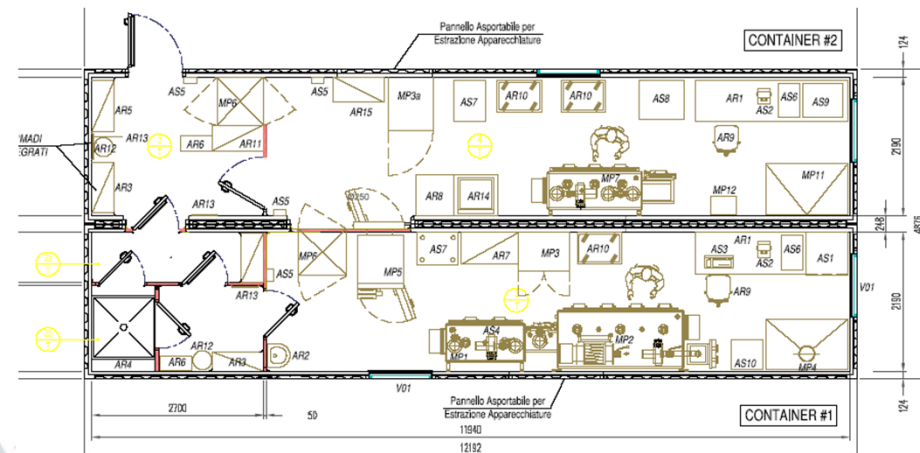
Pannello Asportabile per Estrazione Apparecchiature

CONTAINER #2

124

AS5
AR5
AR13
AR12
AR3
MADI
EGRATI
MP6
AR6
AR11
AS5
AR15
MP3a
AS7
AR10
AR10
AS8
AR1
AS2
AS6
AS9
AR9
MP7
MP12
MP11
AR13
AS5
AR8
AR14
2190
248
4876

AS7
AR7
MP3
AR10
AR1
AS3
AS2
AS6
AS1
MP6
AS5
MP5
AR9
V01
AR13
AS4
MP1
MP2
AR4
AR6
AR12
AR3
AR2
AS10
MP4
V01
2190

Pannello Asportabile per Estrazione Apparecchiature

CONTAINER #1

2700
50
11940
12192
124